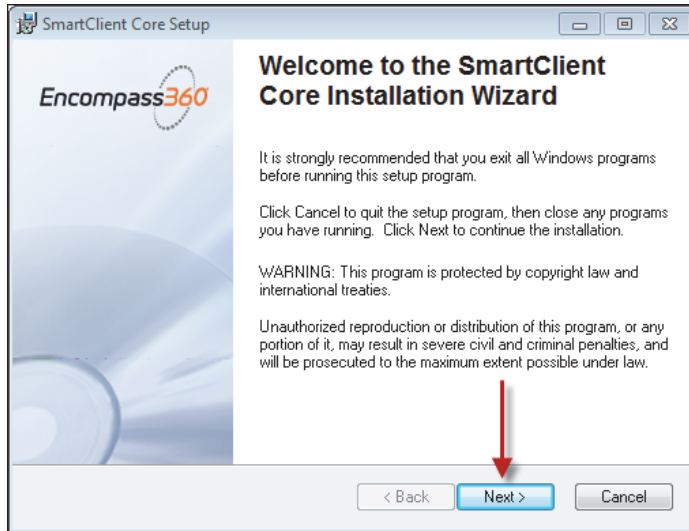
SmartClient Core Setup

Encompass360

Welcome to the SmartClient Core Installation Wizard

It is strongly recommended that you exit all Windows programs before running this setup program.

Click Cancel to quit the setup program, then close any programs you have running. Click Next to continue the installation.

WARNING: This program is protected by copyright law and international treaties.

Unauthorized reproduction or distribution of this program, or any portion of it, may result in severe civil and criminal penalties, and will be prosecuted to the maximum extent possible under law.

< Back Next > Cancel